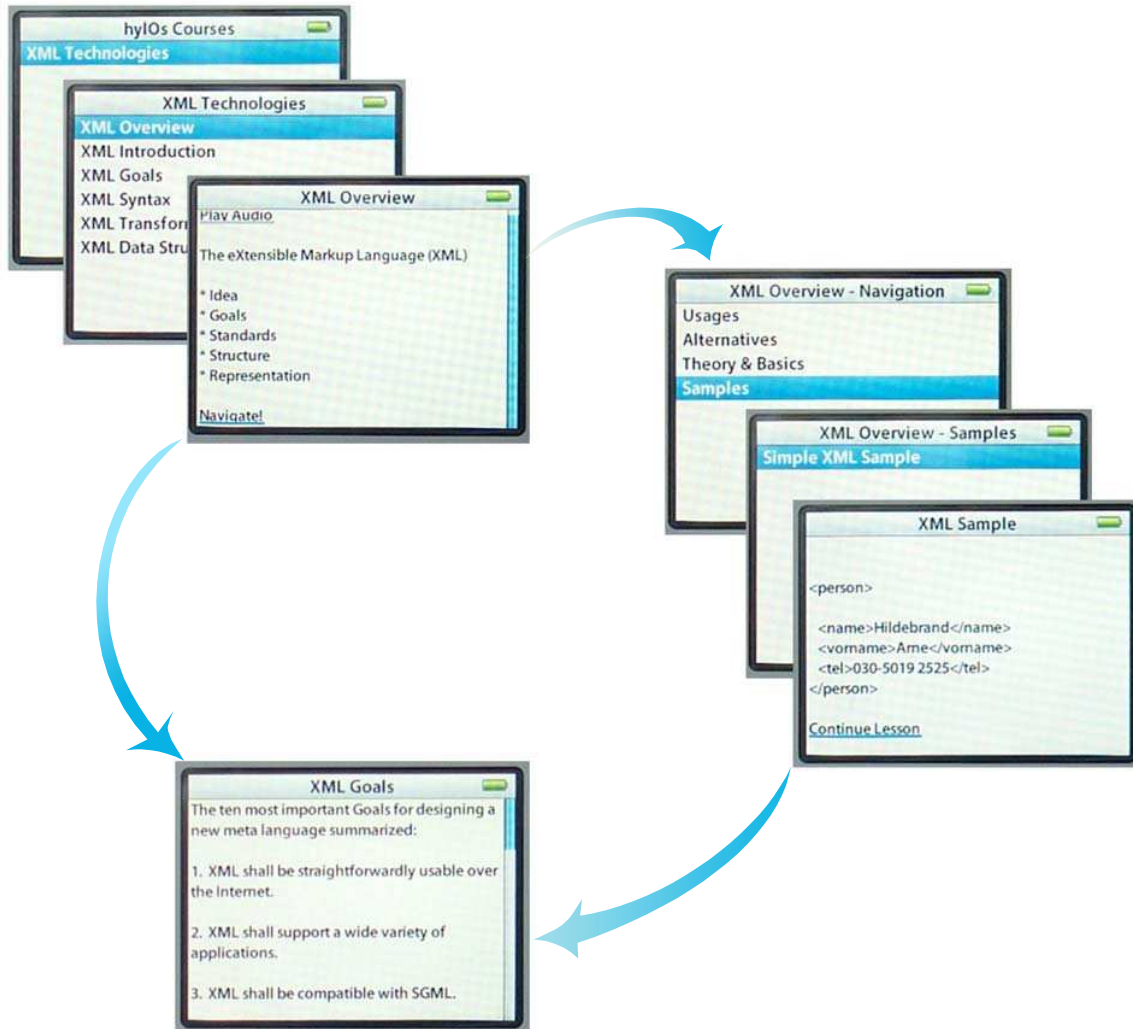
hylOs Courses
XML Technologies

XML Technologies
XML Overview
XML Introduction
XML Goals
XML Syntax
XML Transforn
XML Data Stru

XML Overview
Plav Audio

The eXtensible Markup Language (XML)

* Idea
* Goals
* Standards
* Structure
* Representation

Navigate!

XML Overview - Navigation
Usages
Alternatives
Theory & Basics
Samples

XML Overview - Samples
Simple XML Sample

XML Sample

<person>

<name>Hildebrand</name>
<vorname>Arne</vorname>
<tel>030-5019 2525</tel>
</person>

Continue Lesson

XML Goals
The ten most important Goals for designing a new meta language summarized:

1. XML shall be straightforwardly usable over the Internet.

2. XML shall support a wide variety of applications.

3. XML shall be compatible with SGML.